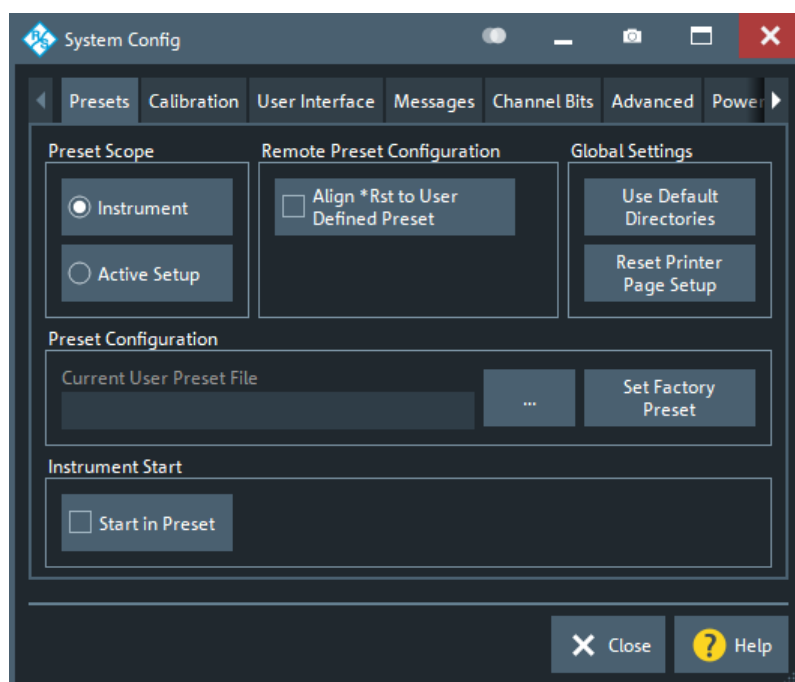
System Config

Presets | Calibration | User Interface | Messages | Channel Bits | Advanced | Power

Preset Scope

Instrument

Active Setup

Remote Preset Configuration

Align *Rst to User Defined Preset

Global Settings

Use Default Directories

Reset Printer Page Setup

Preset Configuration

Current User Preset File

...

Set Factory Preset

Instrument Start

Start in Preset

Close

Help